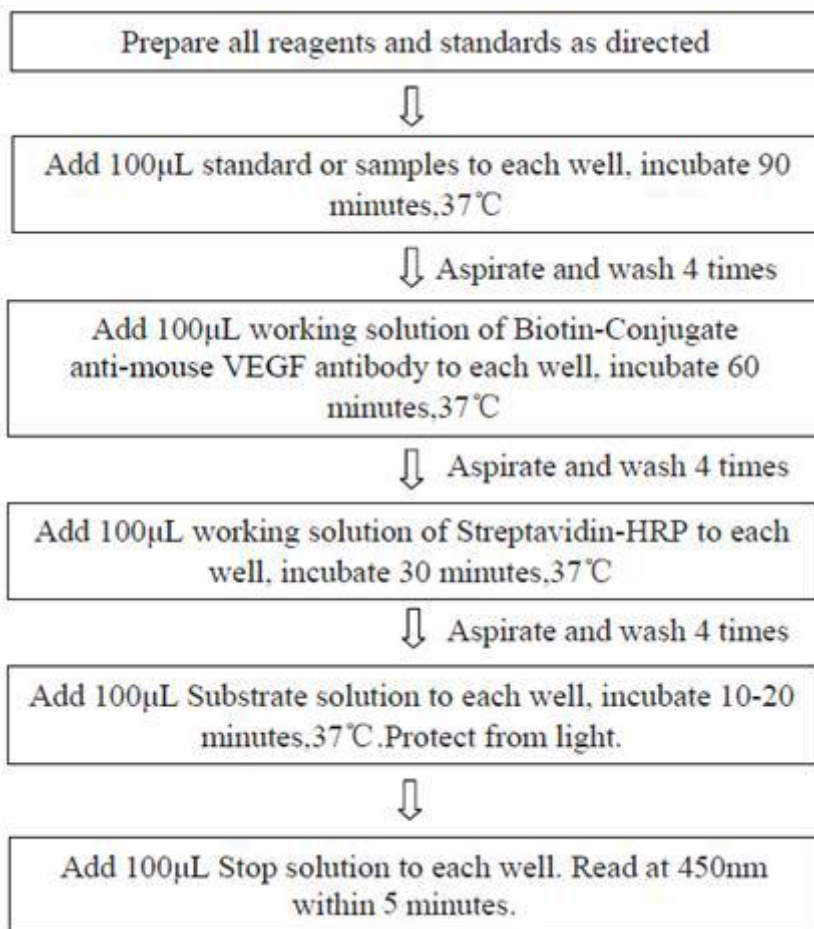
Prepare all reagents and standards as directed

Add 100μL standard or samples to each well, incubate 90 minutes,37℃

Aspirate and wash 4 times

Add 100μL working solution of Biotin-Conjugate anti-mouse VEGF antibody to each well, incubate 60 minutes,37℃

Aspirate and wash 4 times

Add 100μL working solution of Streptavidin-HRP to each well, incubate 30 minutes,37℃

Aspirate and wash 4 times

Add 100μL Substrate solution to each well, incubate 10-20 minutes,37℃.Protect from light.

Add 100μL Stop solution to each well. Read at 450nm within 5 minutes.